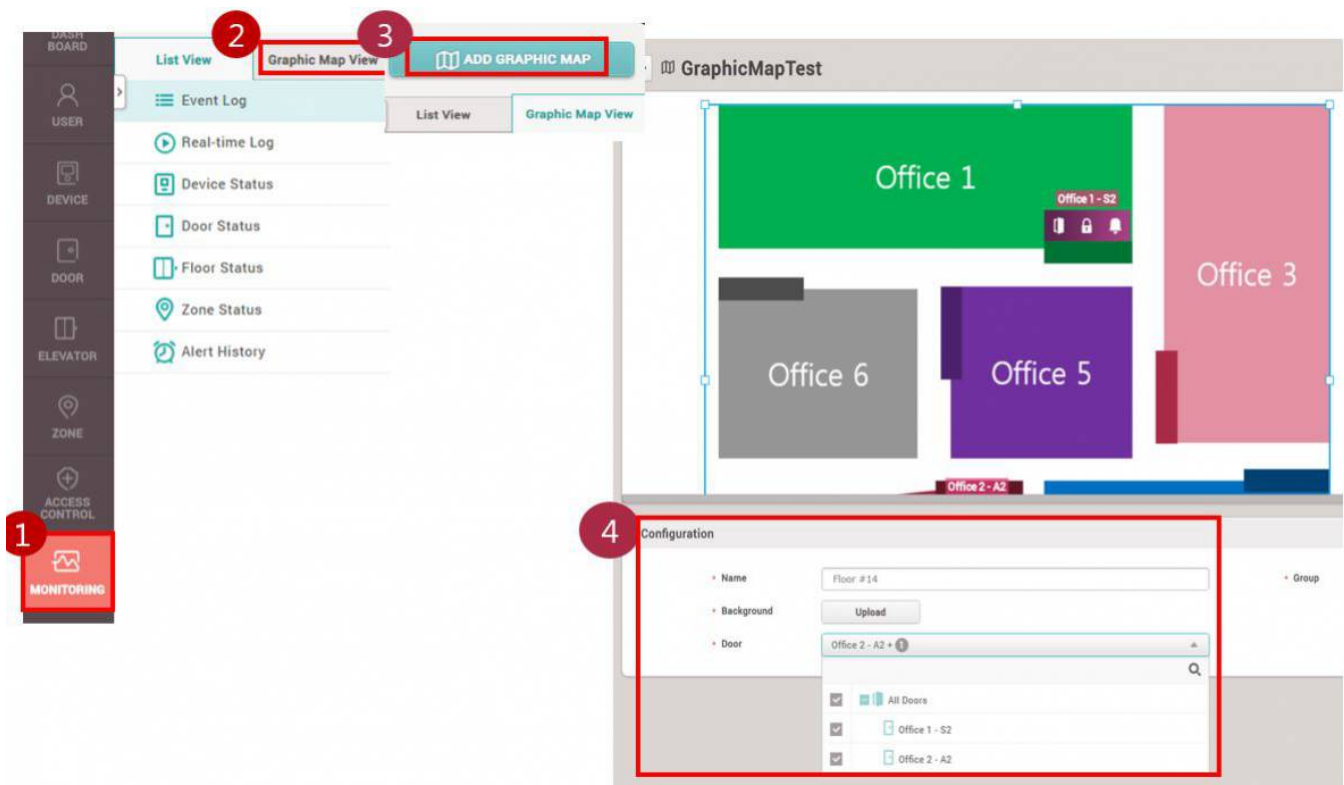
DASH BOARD

USER

DEVICE

DOOR

ELEVATOR

ZONE

ACCESS CONTROL

1

MONITORING

List View

2

Graphic Map View

Event Log

Real-time Log

Device Status

Door Status

Floor Status

Zone Status

Alert History

3

ADD GRAPHIC MAP

List View

Graphic Map View

GraphicMapTest

Office 1

Office 1 - S2

Office 3

Office 6

Office 5

Office 2 - A2

4

Configuration

• Name

Floor #14

• Group

• Background

Upload

• Door

Office 2 - A2 + 1

All Doors

Office 1 - S2

Office 2 - A2